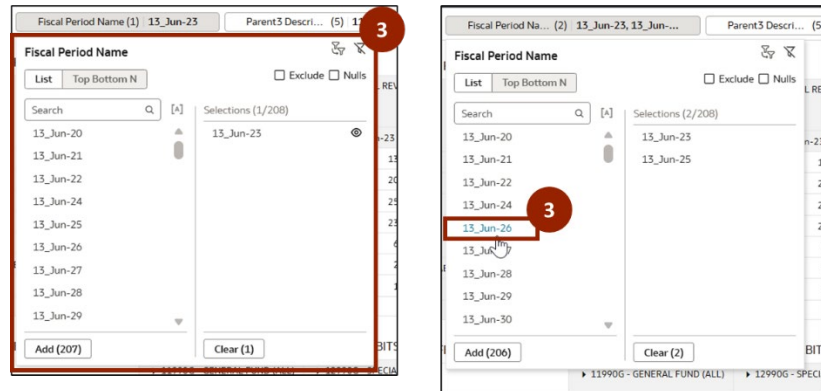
Fiscal Period Name (1) | 13_Jun-23

Parent3 Descri... (5) 11

3

Fiscal Period Name

List | Top Bottom N

☐ Exclude ☐ Nulls

Search

[A]

13_Jun-20
13_Jun-21
13_Jun-22
13_Jun-24
13_Jun-25
13_Jun-26
13_Jun-27
13_Jun-28
13_Jun-29

Selections (1/208)

13_Jun-23

Add (207)

Clear (1)

Fiscal Period Na... (2) | 13_Jun-23, 13_Jun-...

Parent3 Descri... (5)

Fiscal Period Name

List | Top Bottom N

☐ Exclude ☐ Nulls

Search

[A]

13_Jun-20
13_Jun-21
13_Jun-22
13_Jun-24

3

13_Jun-26
13_Ju
13_Jun-28
13_Jun-29
13_Jun-30

Selections (2/208)

13_Jun-23
13_Jun-25

Add (206)

Clear (2)

▸ 11990G - GENERAL FUND (ALL) ▸ 12990G - SPECI